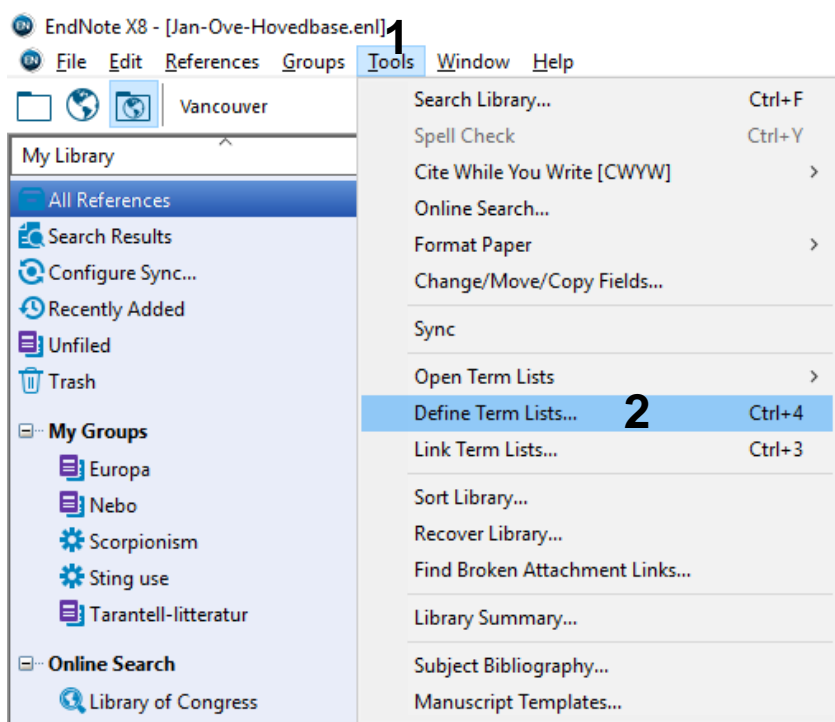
EndNote X8 - [Jan-Ove-Hovedbase.enl] 1

File Edit References Groups Tools Window Help

Vancouver

My Library

All References
Search Results
Configure Sync...
Recently Added
Unfiled
Trash

My Groups
Europa
Nebo
Scorpionism
Sting use
Tarantell-litteratur

Online Search
Library of Congress

Search Library... Ctrl+F
Spell Check Ctrl+Y
Cite While You Write [CWYW]
Online Search...
Format Paper
Change/Move/Copy Fields...
Sync
Open Term Lists
Define Term Lists... 2 Ctrl+4
Link Term Lists... Ctrl+3
Sort Library...
Recover Library...
Find Broken Attachment Links...
Library Summary...
Subject Bibliography...
Manuscript Templates...